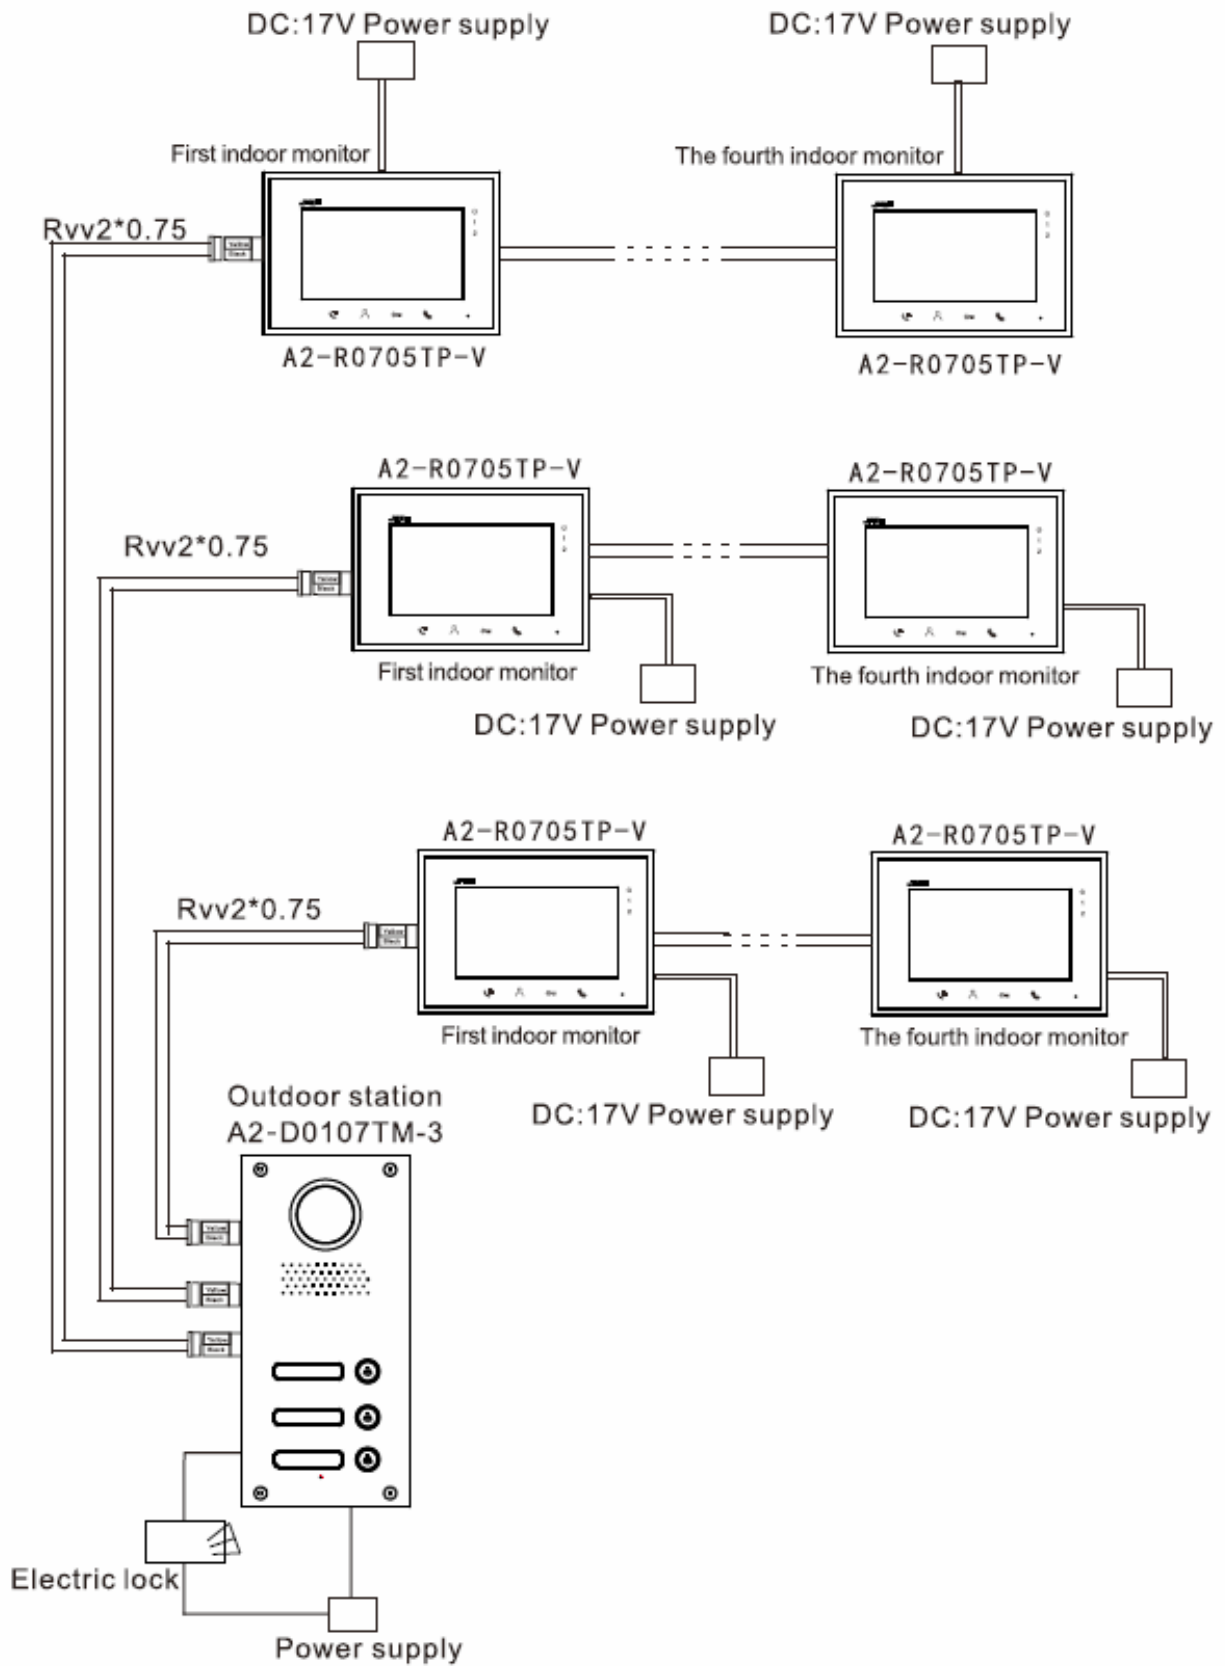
DC:17V Power supply

DC:17V Power supply

First indoor monitor

The fourth indoor monitor

Rvv2*0.75

A2-R0705TP-V

A2-R0705TP-V

A2-R0705TP-V

A2-R0705TP-V

Rvv2*0.75

First indoor monitor

The fourth indoor monitor

DC:17V Power supply

DC:17V Power supply

A2-R0705TP-V

A2-R0705TP-V

Rvv2*0.75

First indoor monitor

The fourth indoor monitor

Outdoor station
A2-D0107TM-3

DC:17V Power supply

DC:17V Power supply

Electric lock

Power supply